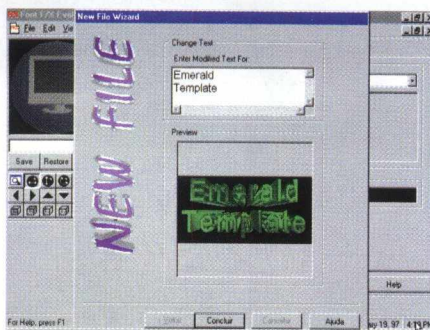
Font F/X Eva
File Edit Vi
New File Wizard
NEW FILE
Change Text
Enter Modified Text For:
Emerald
Template
Preview
Emerald
Template
Save
Restore
Help
For Help, press F1
Voltar
Concluir
Cancelar
Ajuda
ay 19, 97 4:15 PM